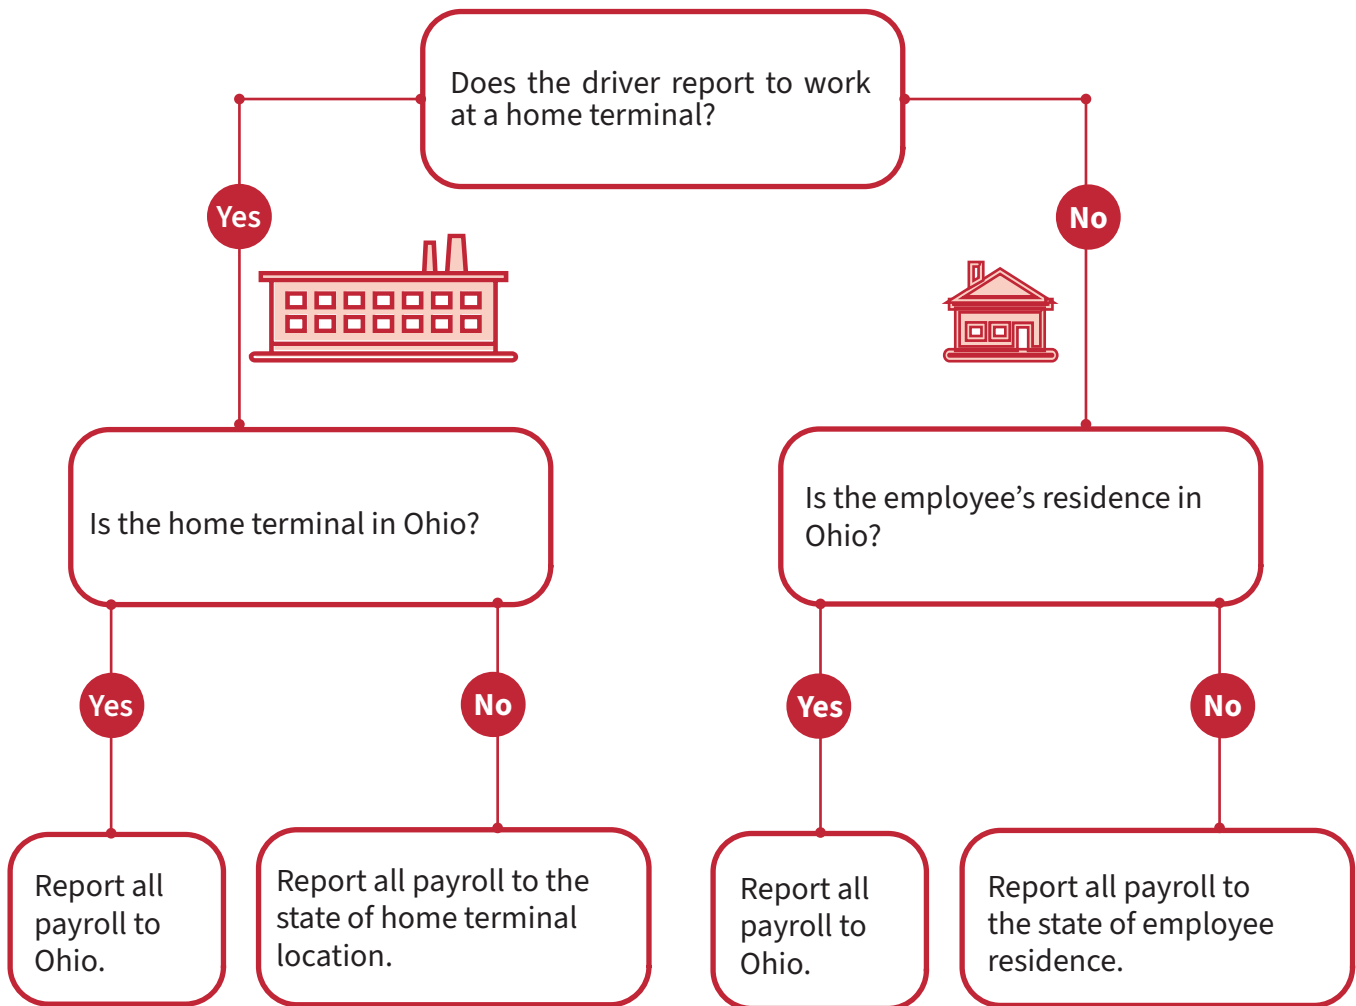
Does the driver report to work at a home terminal?

Yes

No

Is the home terminal in Ohio?

Is the employee’s residence in Ohio?

Yes

No

Yes

No

Report all payroll to Ohio.

Report all payroll to the state of home terminal location.

Report all payroll to Ohio.

Report all payroll to the state of employee residence.